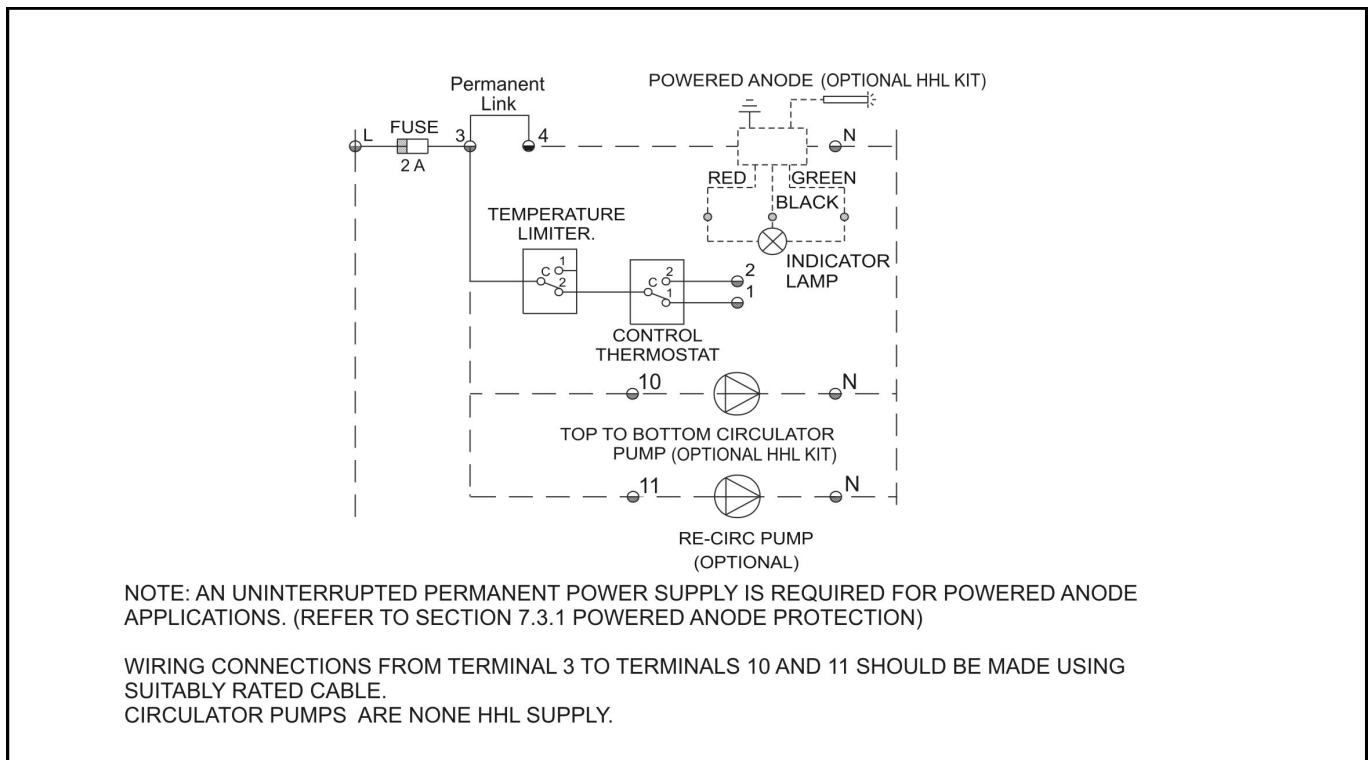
Permanent Link

POWERED ANODE (OPTIONAL HHL KIT)

L FUSE 2 A 3 4 N

RED GREEN BLACK

TEMPERATURE LIMITER.

C 1 2

C 2 1

2

1

INDICATOR LAMP

CONTROL THERMOSTAT

10 N

TOP TO BOTTOM CIRCULATOR PUMP (OPTIONAL HHL KIT)

11 N

RE-CIRC PUMP (OPTIONAL)

NOTE: AN UNINTERRUPTED PERMANENT POWER SUPPLY IS REQUIRED FOR POWERED ANODE APPLICATIONS. (REFER TO SECTION 7.3.1 POWERED ANODE PROTECTION)

WIRING CONNECTIONS FROM TERMINAL 3 TO TERMINALS 10 AND 11 SHOULD BE MADE USING SUITABLY RATED CABLE.
CIRCULATOR PUMPS ARE NONE HHL SUPPLY.